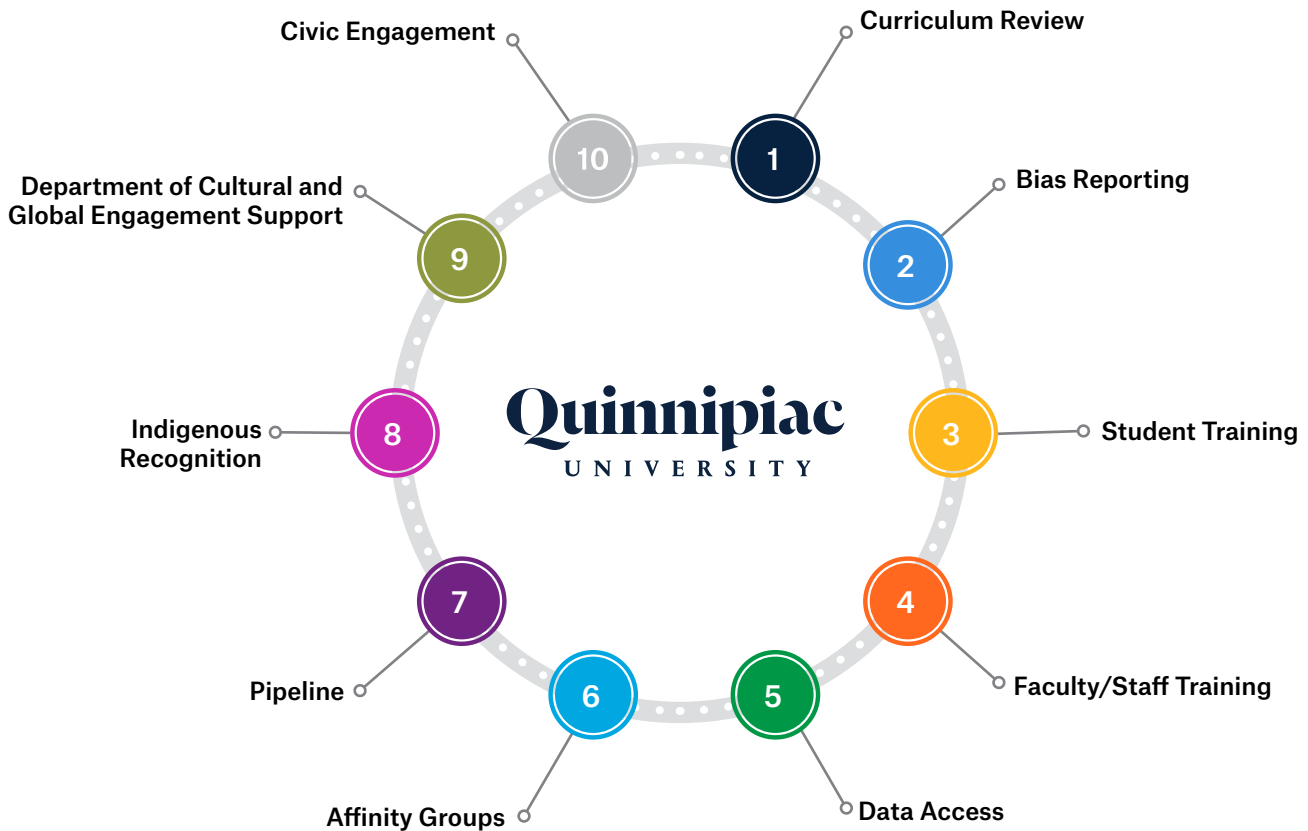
Civic Engagement

10

Curriculum Review

1

Department of Cultural and Global Engagement Support

9

Bias Reporting

2

Quinnipiac
UNIVERSITY

Indigenous Recognition

8

3

Student Training

7

4

Pipeline

Faculty/Staff Training

6

5

Affinity Groups

Data Access